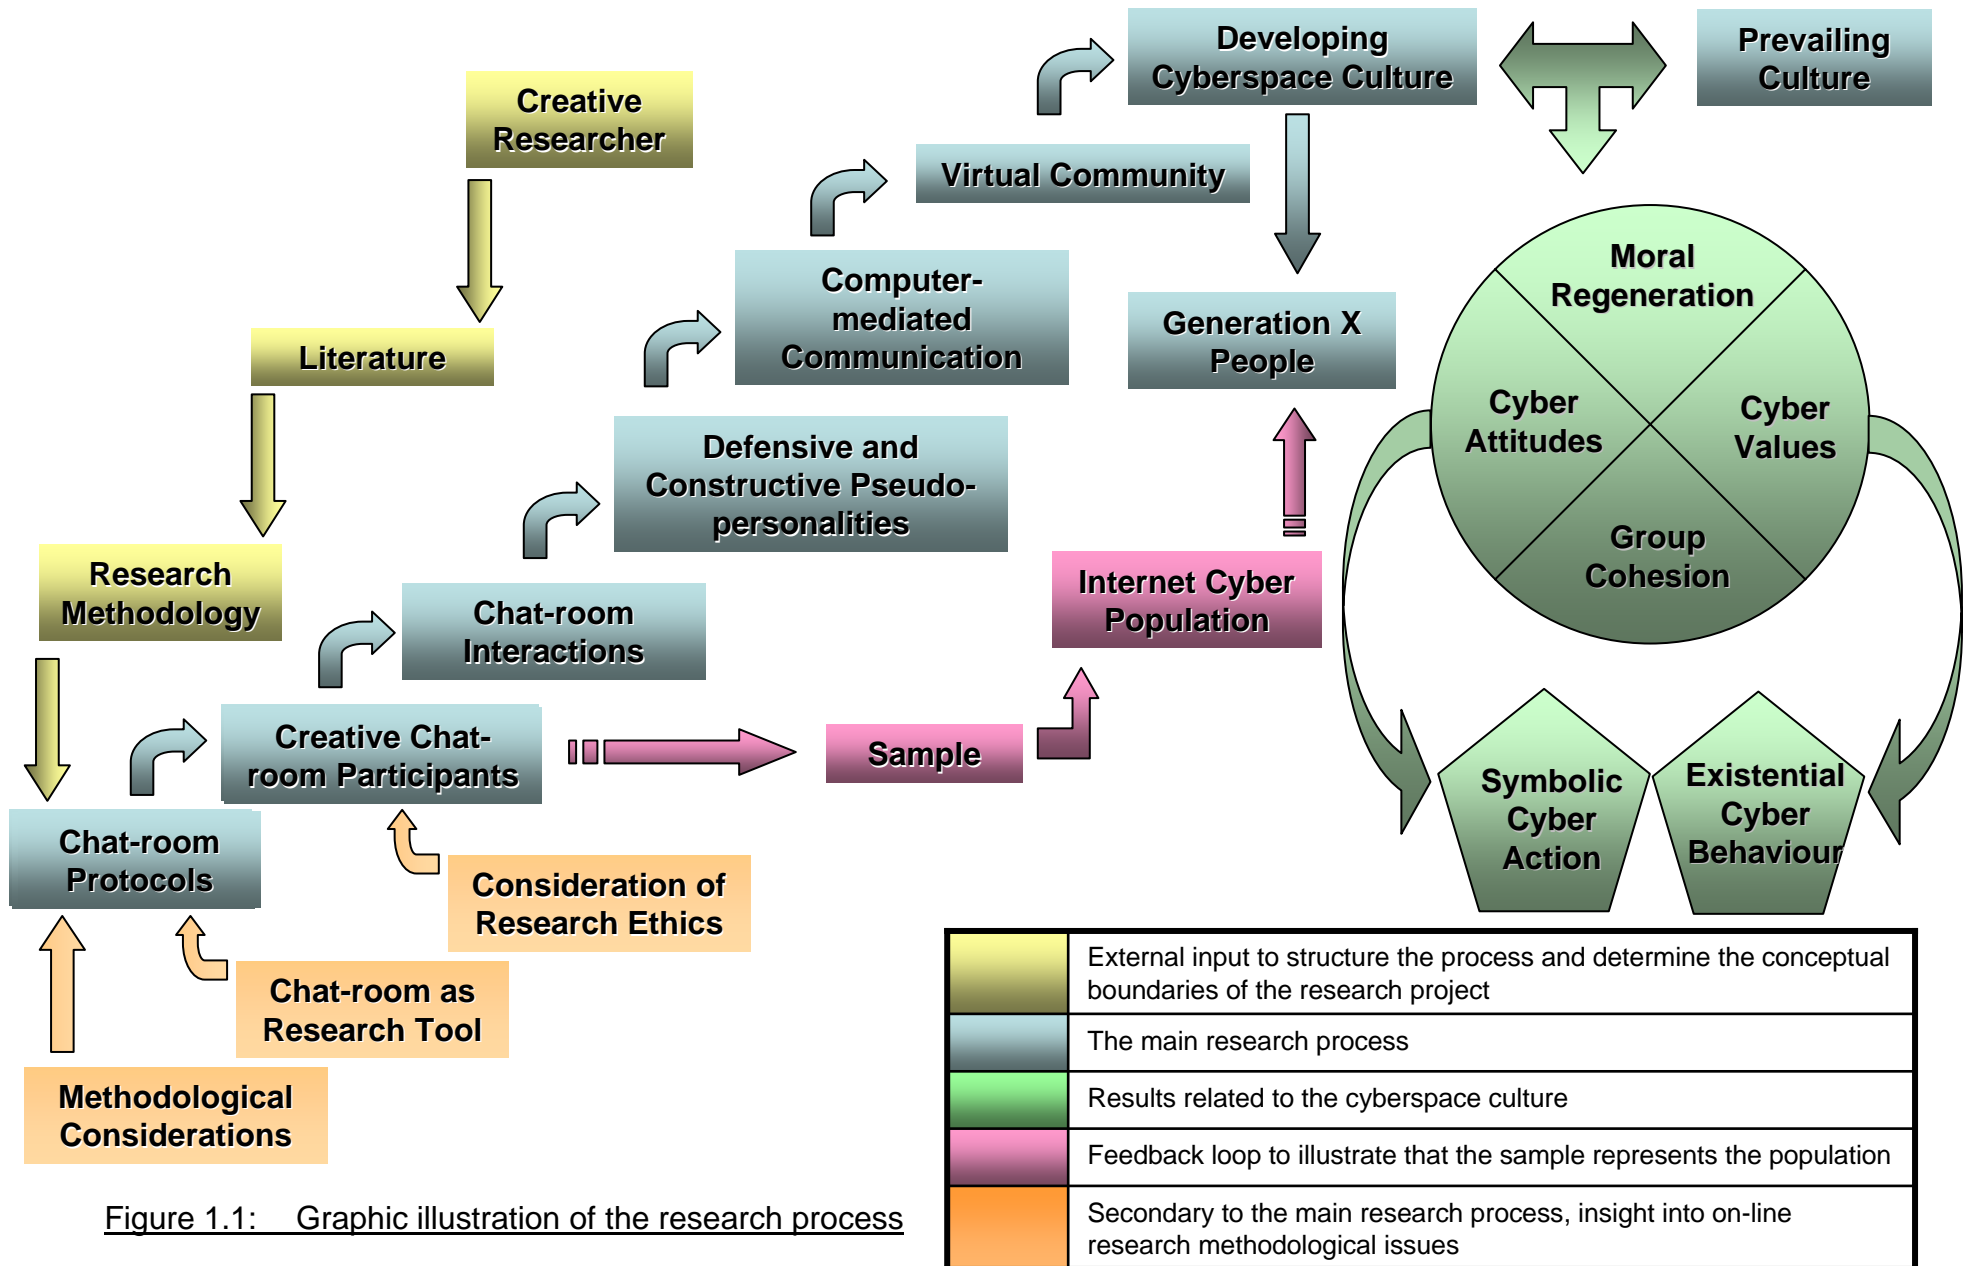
Developing Cyberspace Culture

Prevailing Culture

Creative Researcher

Virtual Community

Computer-mediated Communication

Generation X People

Moral Regeneration

Cyber Attitudes

Cyber Values

Group Cohesion

Literature

Defensive and Constructive Pseudo-personalities

Research Methodology

Chat-room Interactions

Internet Cyber Population

Creative Chat-room Participants

Sample

Symbolic Cyber Action

Existential Cyber Behaviour

Chat-room Protocols

Consideration of Research Ethics

Chat-room as Research Tool

Methodological Considerations

| | External input to structure the process and determine the conceptual boundaries of the research project |
|---|---|
| | The main research process |
| | Results related to the cyberspace culture |
| | Feedback loop to illustrate that the sample represents the population |
| | Secondary to the main research process, insight into on-line research methodological issues |

Figure 1.1: Graphic illustration of the research process